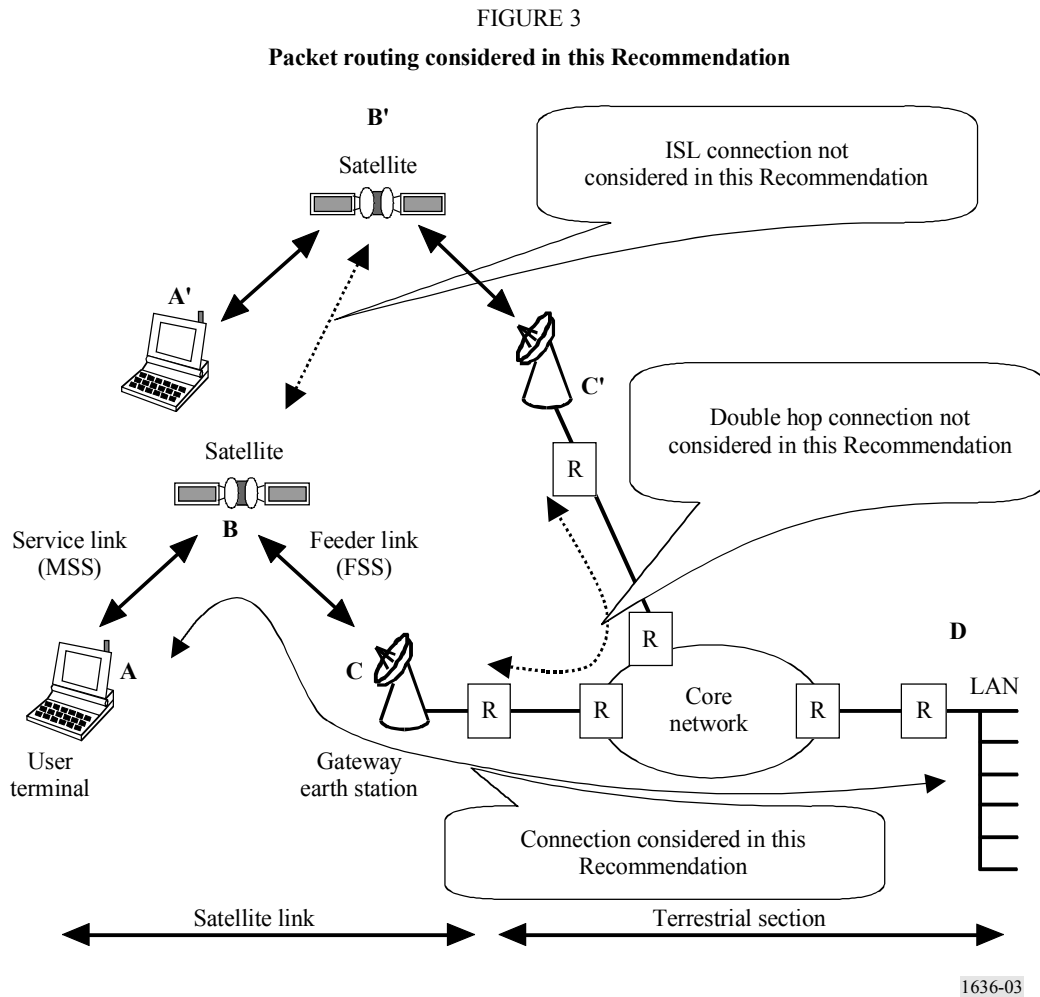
FIGURE 3

**Packet routing considered in this Recommendation**

B'

Satellite

ISL connection not considered in this Recommendation

A'

C'

Double hop connection not considered in this Recommendation

Satellite

R

Service link (MSS)

B

Feeder link (FSS)

R

D

A

C

R

R

Core network

R

R

LAN

User terminal

Gateway earth station

Connection considered in this Recommendation

Satellite link

Terrestrial section

1636-03